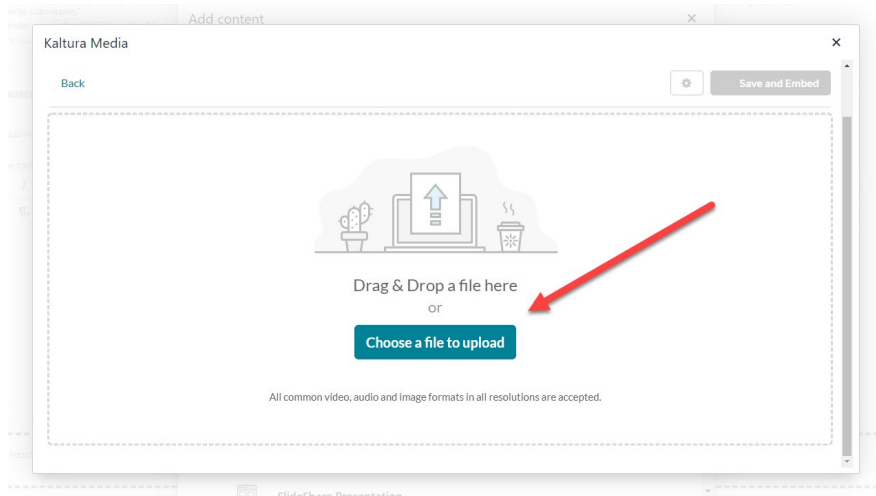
Add content

Kaltura Media

Back

Save and Embed

Drag & Drop a file here
or

Choose a file to upload

All common video, audio and image formats in all resolutions are accepted.

SlideShare Presentation